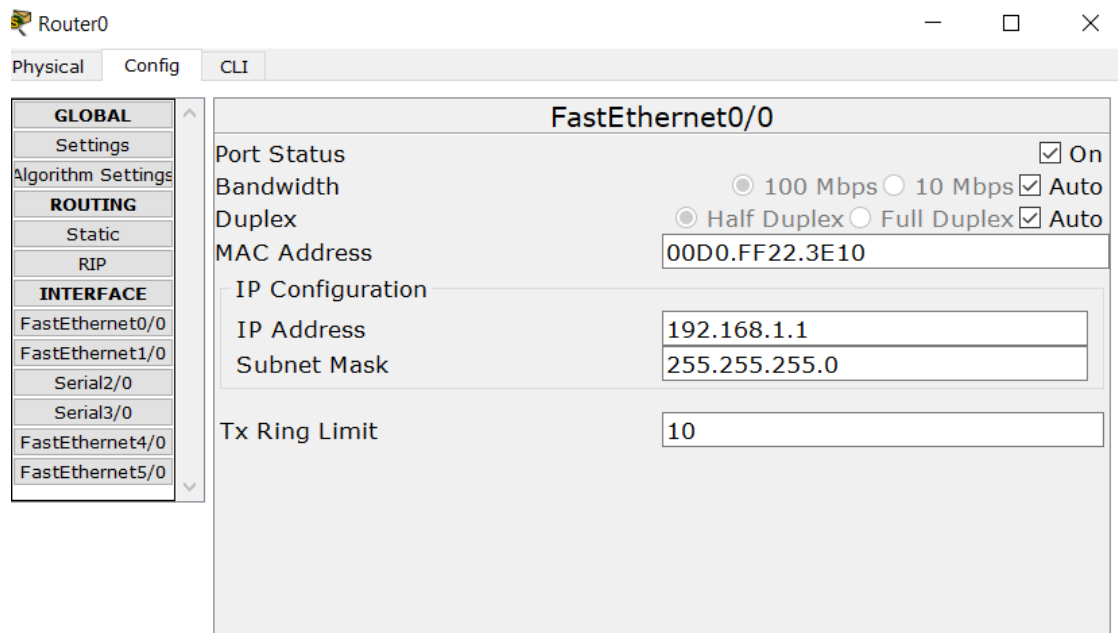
Router0

Physical Config CLI

GLOBAL
Settings
Algorithm Settings
ROUTING
Static
RIP
INTERFACE
FastEthernet0/0
FastEthernet1/0
Serial2/0
Serial3/0
FastEthernet4/0
FastEthernet5/0

FastEthernet0/0

Port Status ☑ On
Bandwidth ◉ 100 Mbps ○ 10 Mbps ☑ Auto
Duplex ◉ Half Duplex ○ Full Duplex ☑ Auto
MAC Address 00D0.FF22.3E10

IP Configuration
IP Address 192.168.1.1
Subnet Mask 255.255.255.0

Tx Ring Limit 10